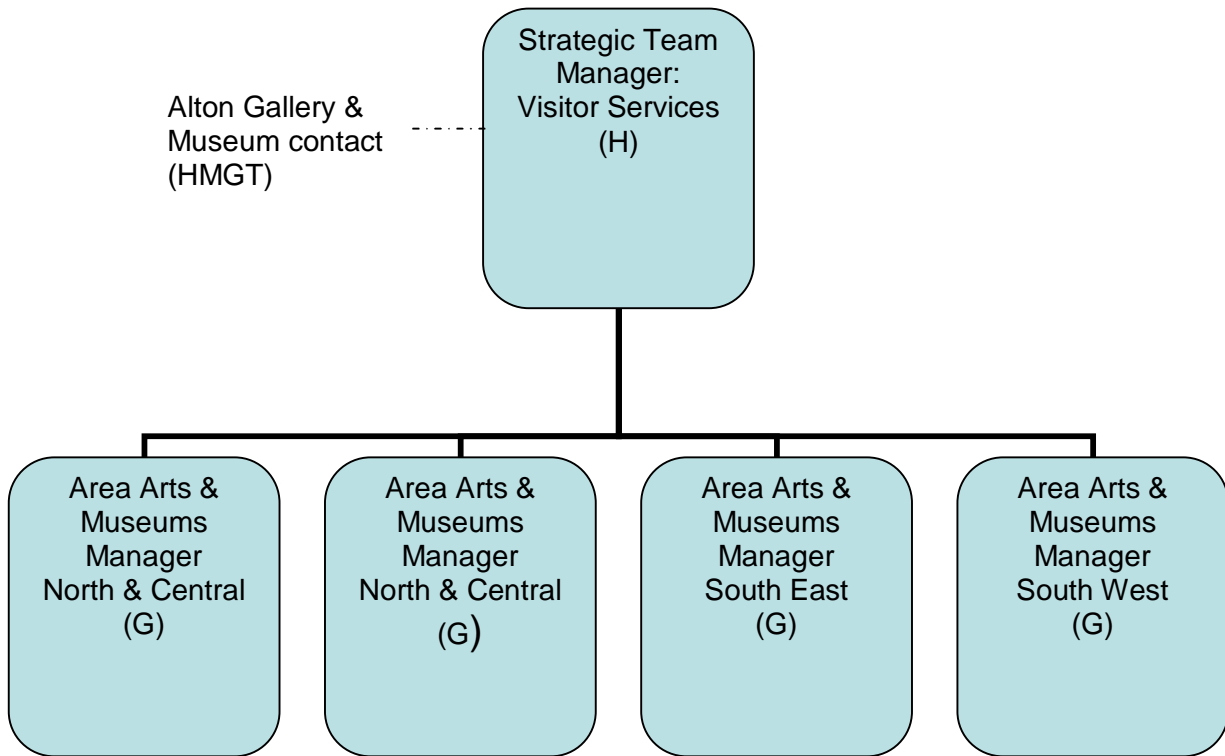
Strategic Team Manager: Visitor Services (H)

Alton Gallery & Museum contact (HMGT)

Area Arts & Museums Manager North & Central (G)

Area Arts & Museums Manager North & Central (G)

Area Arts & Museums Manager South East (G)

Area Arts & Museums Manager South West (G)